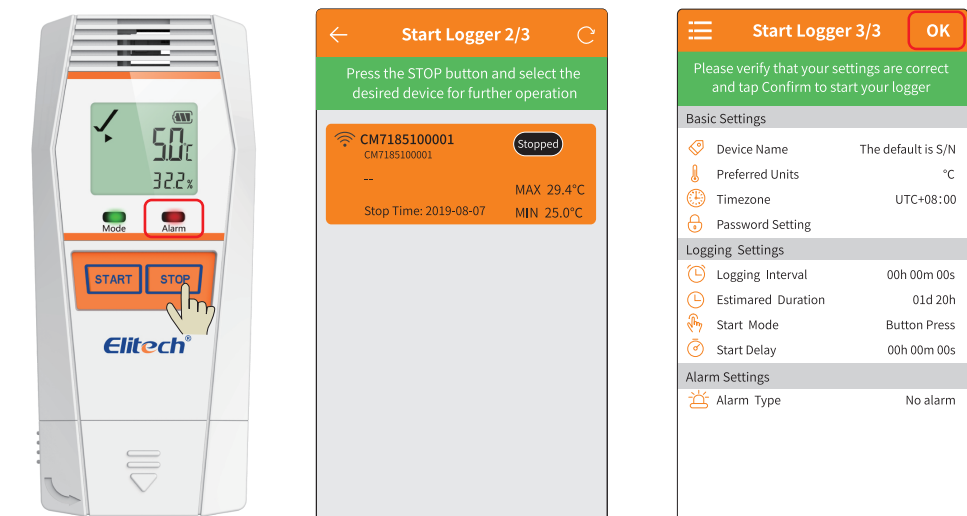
5.0℃
32.2%
Mode
Alarm
START
STOP
Elitech®

Start Logger 2/3
Press the STOP button and select the desired device for further operation
CM7185100001
CM7185100001
Stopped
--
MAX 29.4°C
Stop Time: 2019-08-07
MIN 25.0°C

Start Logger 3/3
OK
Please verify that your settings are correct and tap Confirm to start your logger
Basic Settings
Device Name The default is S/N
Preferred Units ℃
Timezone UTC+08:00
Password Setting
Logging Settings
Logging Interval 00h 00m 00s
Estimared Duration 01d 20h
Start Mode Button Press
Start Delay 00h 00m 00s
Alarm Settings
Alarm Type No alarm